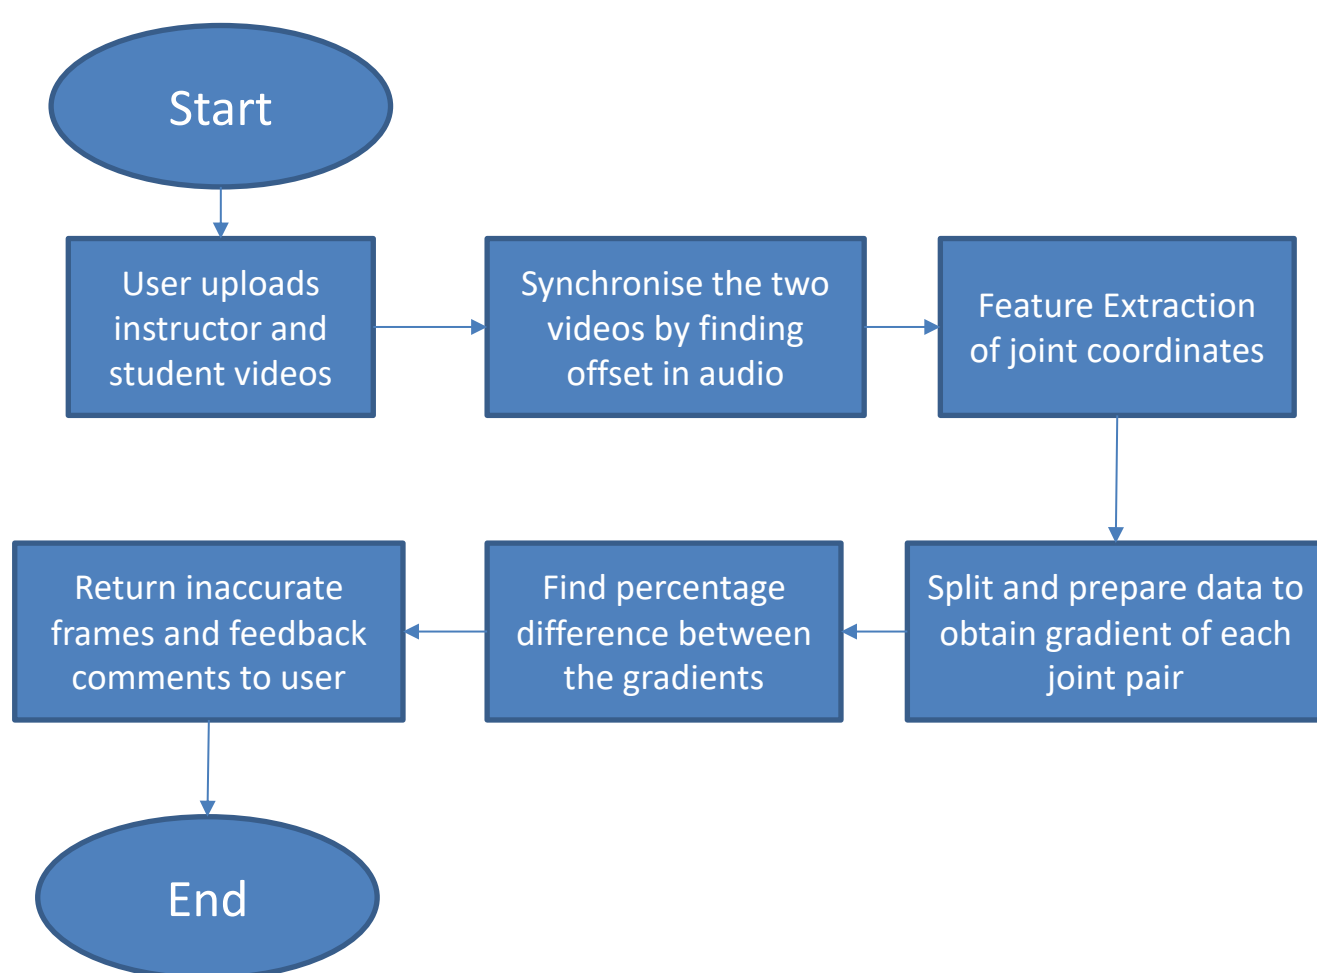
Start

User uploads instructor and student videos

Synchronise the two videos by finding offset in audio

Feature Extraction of joint coordinates

Split and prepare data to obtain gradient of each joint pair

Find percentage difference between the gradients

Return inaccurate frames and feedback comments to user

End